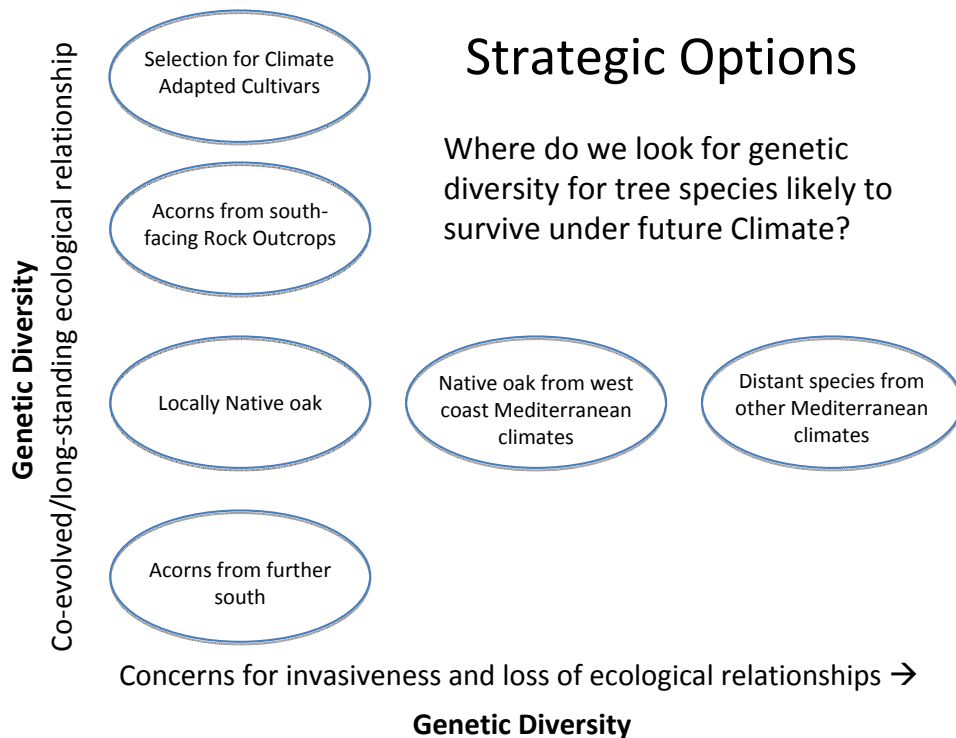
Strategic Options

Where do we look for genetic diversity for tree species likely to survive under future Climate?

Genetic Diversity
Co-evolved/long-standing ecological relationship

Selection for Climate Adapted Cultivars

Acorns from south-facing Rock Outcrops

Locally Native oak

Native oak from west coast Mediterranean climates

Distant species from other Mediterranean climates

Acorns from further south

Concerns for invasiveness and loss of ecological relationships →

Genetic Diversity